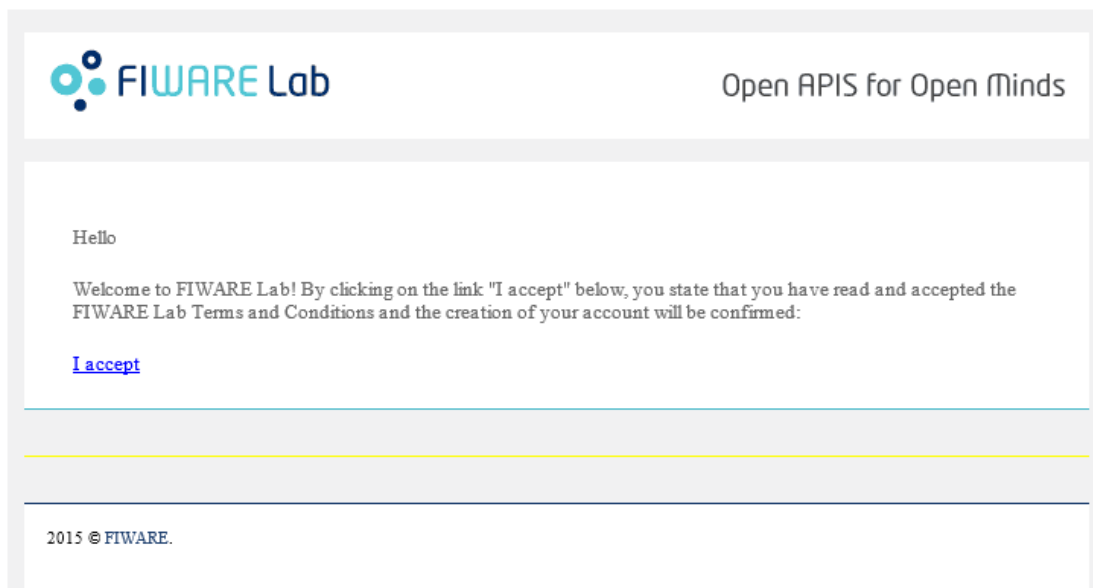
FIWARE Lab

Open APIS for Open Minds

Hello

Welcome to FIWARE Lab! By clicking on the link "I accept" below, you state that you have read and accepted the FIWARE Lab Terms and Conditions and the creation of your account will be confirmed:

I accept

2015 © FIWARE.